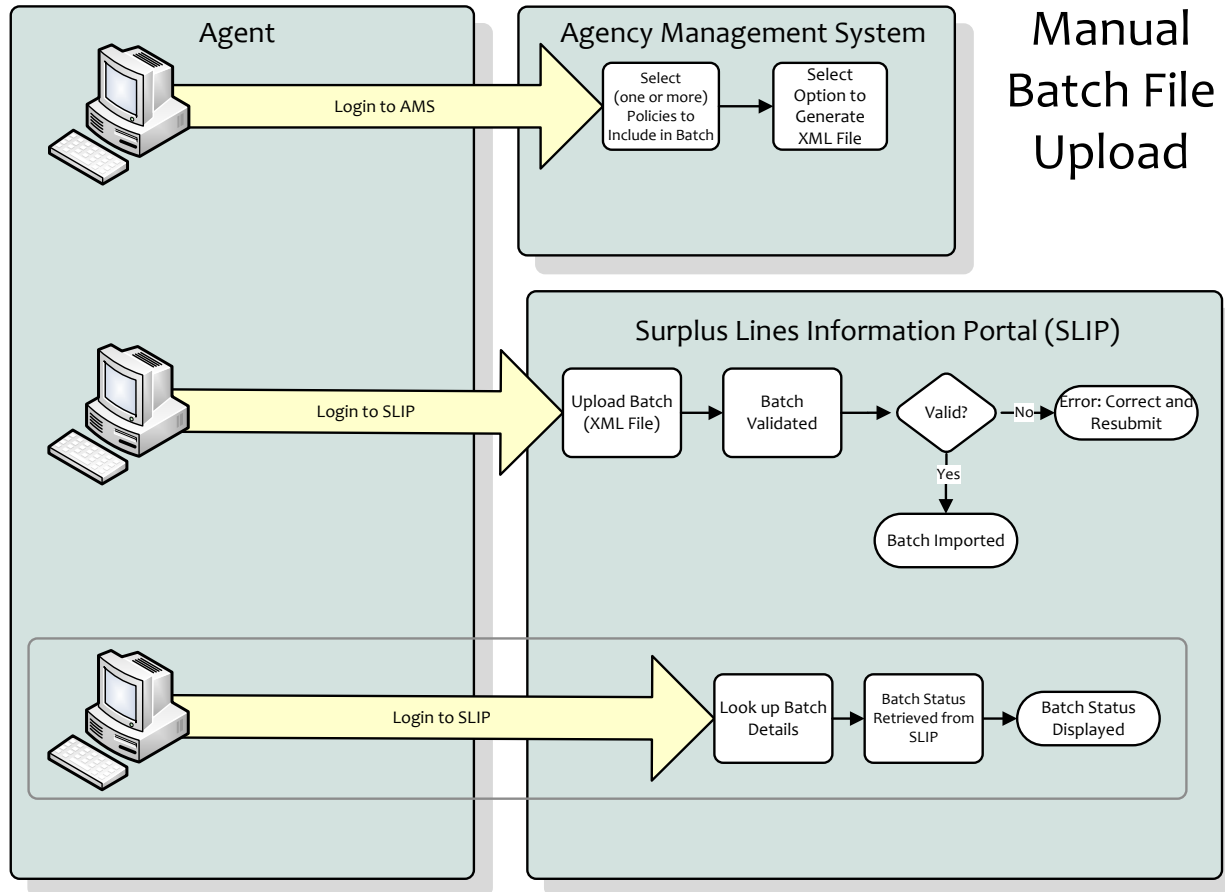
Manual Batch File Upload

Agent

Login to AMS

Agency Management System

Select (one or more) Policies to Include in Batch

Select Option to Generate XML File

Surplus Lines Information Portal (SLIP)

Login to SLIP

Upload Batch (XML File)

Batch Validated

Valid?

No

Error: Correct and Resubmit

Yes

Batch Imported

Login to SLIP

Look up Batch Details

Batch Status Retrieved from SLIP

Batch Status Displayed